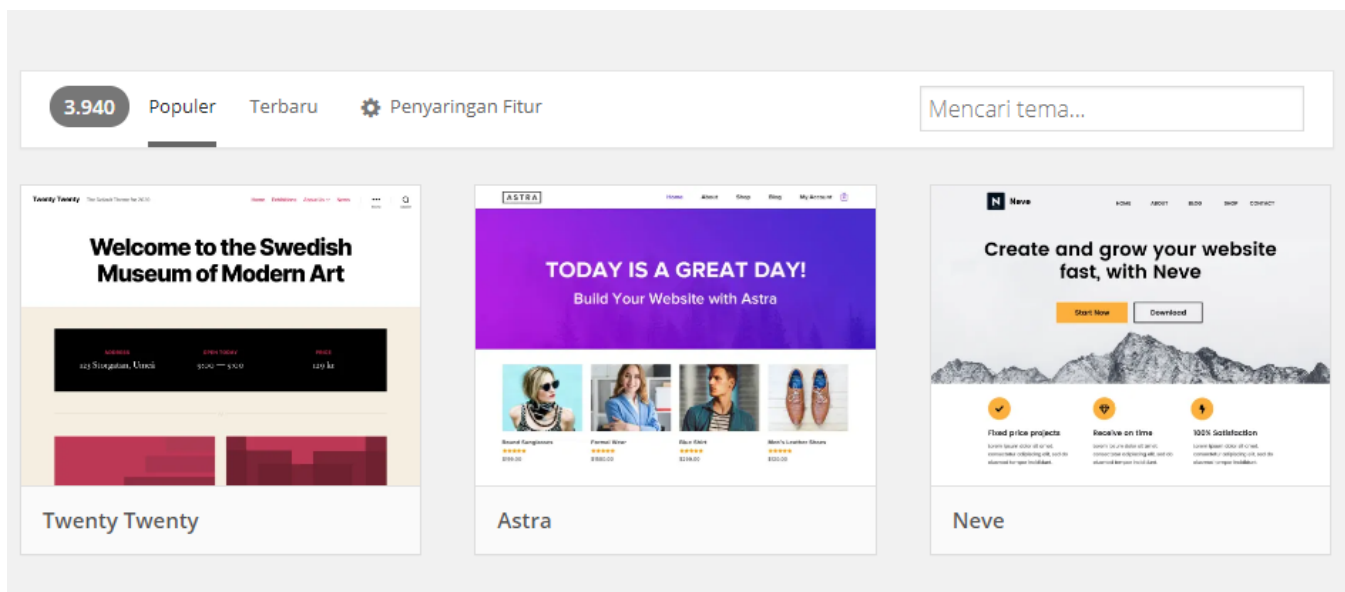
3.940 Populer Terbaru Penyaringan Fitur

Mencari tema...

Twenty Twenty The Default Theme for 2020 Home Exhibitions About Us News

Welcome to the Swedish Museum of Modern Art

ADDRESS 123 Storgatan, Umeå OPEN TODAY 9:00 — 5:00 PRICE 129 kr

Twenty Twenty

ASTRA Home About Shop Blog My Account

TODAY IS A GREAT DAY!

Build Your Website with Astra

Round Sunglasses Formal Wear Blue Shirt Men's Leather Shoes

Astra

Neve HOME ABOUT BLOG SHOP CONTACT

Create and grow your website fast, with Neve

Start Now Download

Fixed price projects Receive on time 100% Satisfaction

Neve